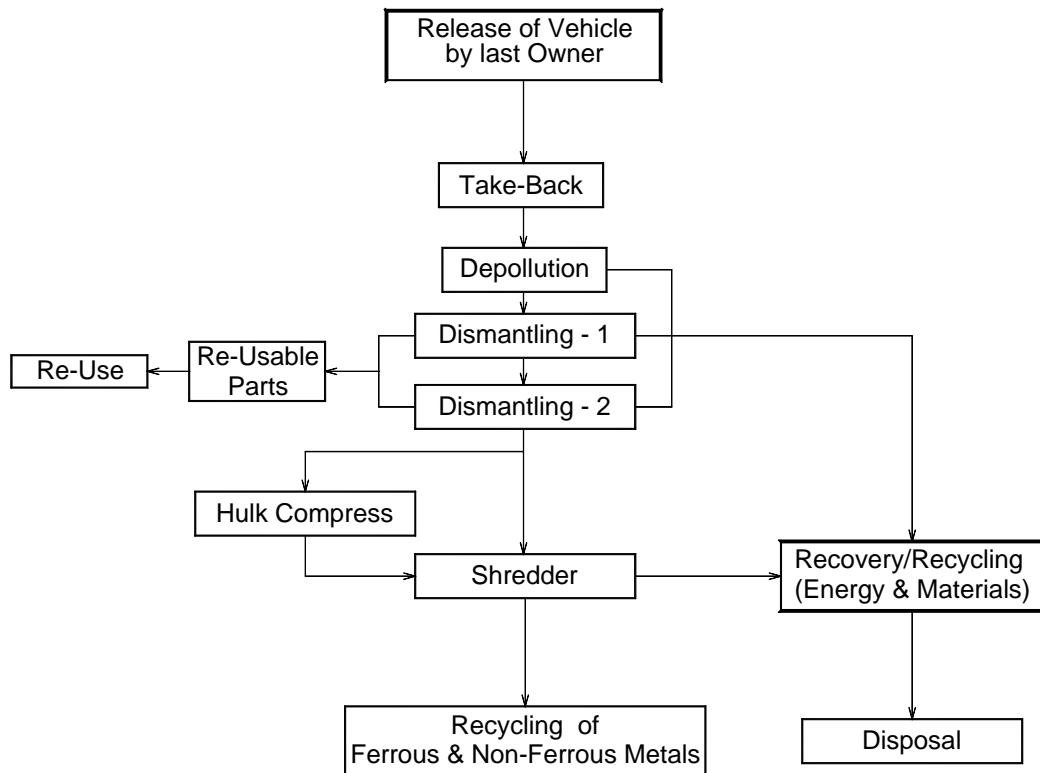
Release of Vehicle by last Owner

Take-Back

Depollution

Dismantling - 1

Re-Use

Re-Usable Parts

Dismantling - 2

Hulk Compress

Shredder

Recovery/Recycling (Energy & Materials)

Recycling of Ferrous & Non-Ferrous Metals

Disposal